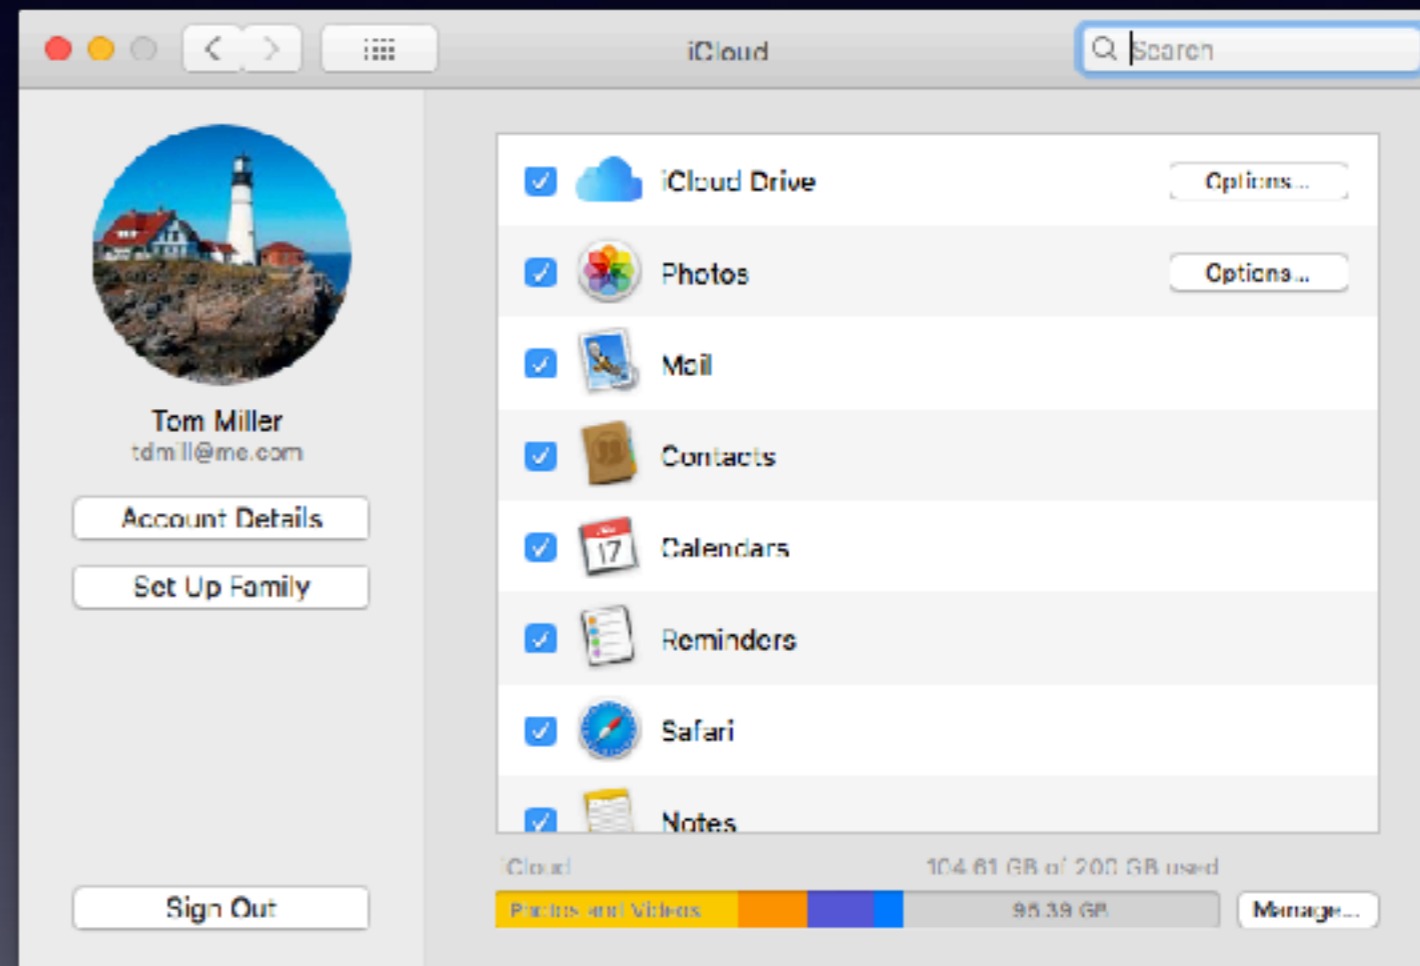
iCloud

Search

Tom Miller
tdmill@me.com

Account Details

Set Up Family

Sign Out

iCloud Drive Options...

Photos Options...

Mail

Contacts

17 Calendars

Reminders

Safari

Notes

iCloud 104.61 GB of 200 GB used

Photos and Videos 95.39 GB Manage...